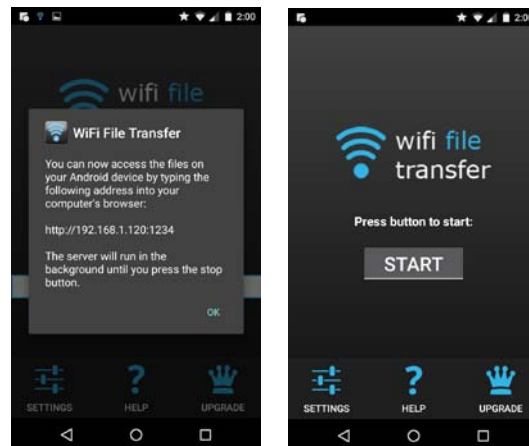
2:00

wifi file

WiFi File Transfer

You can now access the files on your Android device by typing the following address into your computer's browser:

http://192.168.1.120:1234

The server will run in the background until you press the stop button.

OK

SETTINGS HELP UPGRADE

2:00

wifi file transfer

Press button to start:

START

SETTINGS HELP UPGRADE